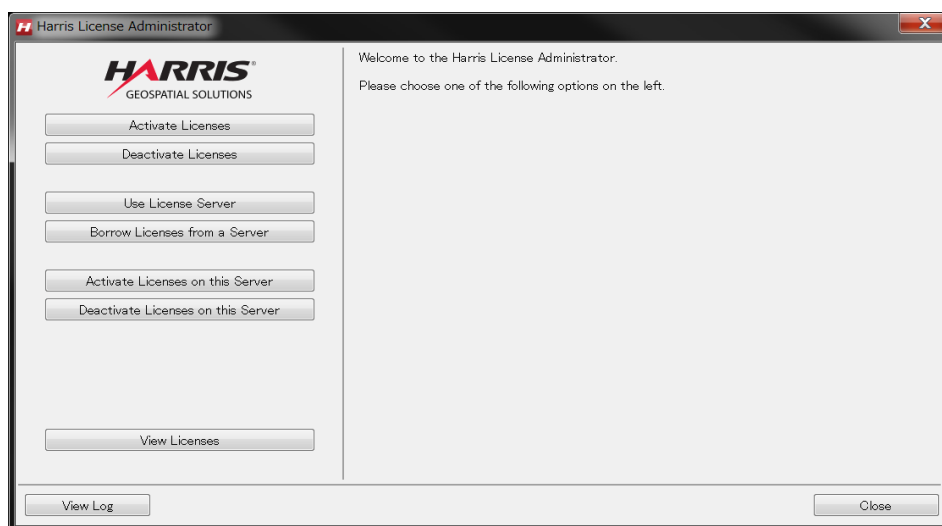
Harris License Administrator

HARRIS
GEOSPATIAL SOLUTIONS

Activate Licenses
Deactivate Licenses

Use License Server
Borrow Licenses from a Server

Activate Licenses on this Server
Deactivate Licenses on this Server

View Licenses

Welcome to the Harris License Administrator.

Please choose one of the following options on the left.

View Log

Close